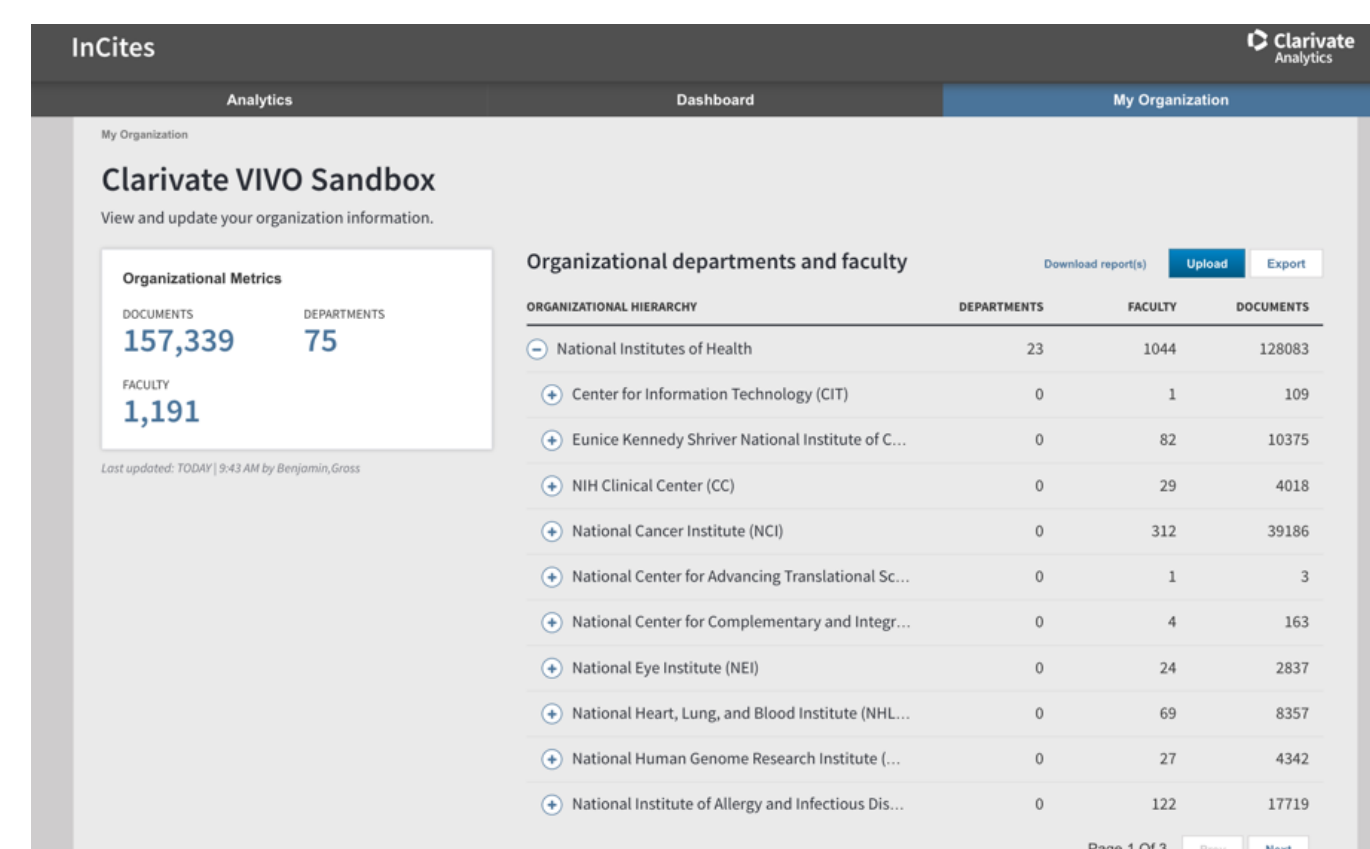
InCites

Clarivate Analytics

Analytics

Dashboard

My Organization

My Organization

Clarivate VIVO Sandbox

View and update your organization information.

Organizational Metrics

DOCUMENTS
157,339

DEPARTMENTS
75

FACULTY
1,191

Last updated: TODAY | 9:43 AM by Benjamin,Gross

Organizational departments and faculty

Download report(s)

Upload

Export

| ORGANIZATIONAL HIERARCHY | DEPARTMENTS | FACULTY | DOCUMENTS |
|---|---|---|---|
| National Institutes of Health | 23 | 1044 | 128083 |
| Center for Information Technology (CIT) | 0 | 1 | 109 |
| Eunice Kennedy Shriver National Institute of C... | 0 | 82 | 10375 |
| NIH Clinical Center (CC) | 0 | 29 | 4018 |
| National Cancer Institute (NCI) | 0 | 312 | 39186 |
| National Center for Advancing Translational Sc... | 0 | 1 | 3 |
| National Center for Complementary and Integr... | 0 | 4 | 163 |
| National Eye Institute (NEI) | 0 | 24 | 2837 |
| National Heart, Lung, and Blood Institute (NHL... | 0 | 69 | 8357 |
| National Human Genome Research Institute (... | 0 | 27 | 4342 |
| National Institute of Allergy and Infectious Dis... | 0 | 122 | 17719 |

Page 1 Of 3 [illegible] Next